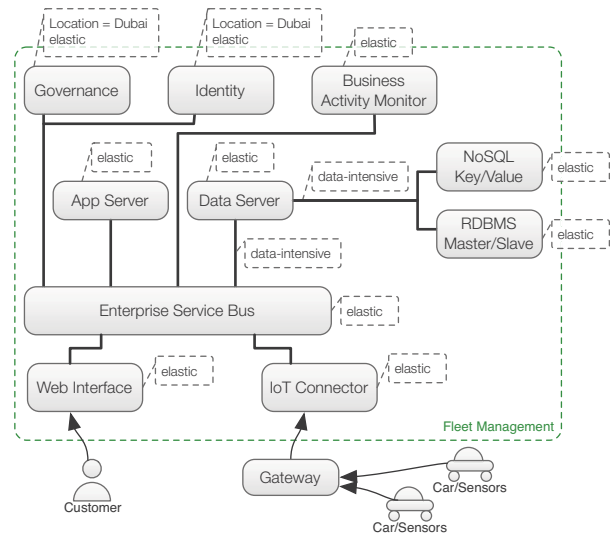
Location = Dubai
elastic

Location = Dubai
elastic

elastic

Governance

Identity

Business Activity Monitor

elastic

elastic

NoSQL Key/Value

elastic

data-intensive

App Server

Data Server

RDBMS Master/Slave

elastic

data-intensive

Enterprise Service Bus

elastic

elastic

elastic

Web Interface

IoT Connector

Fleet Management

Gateway

Car/Sensors

Car/Sensors

Customer